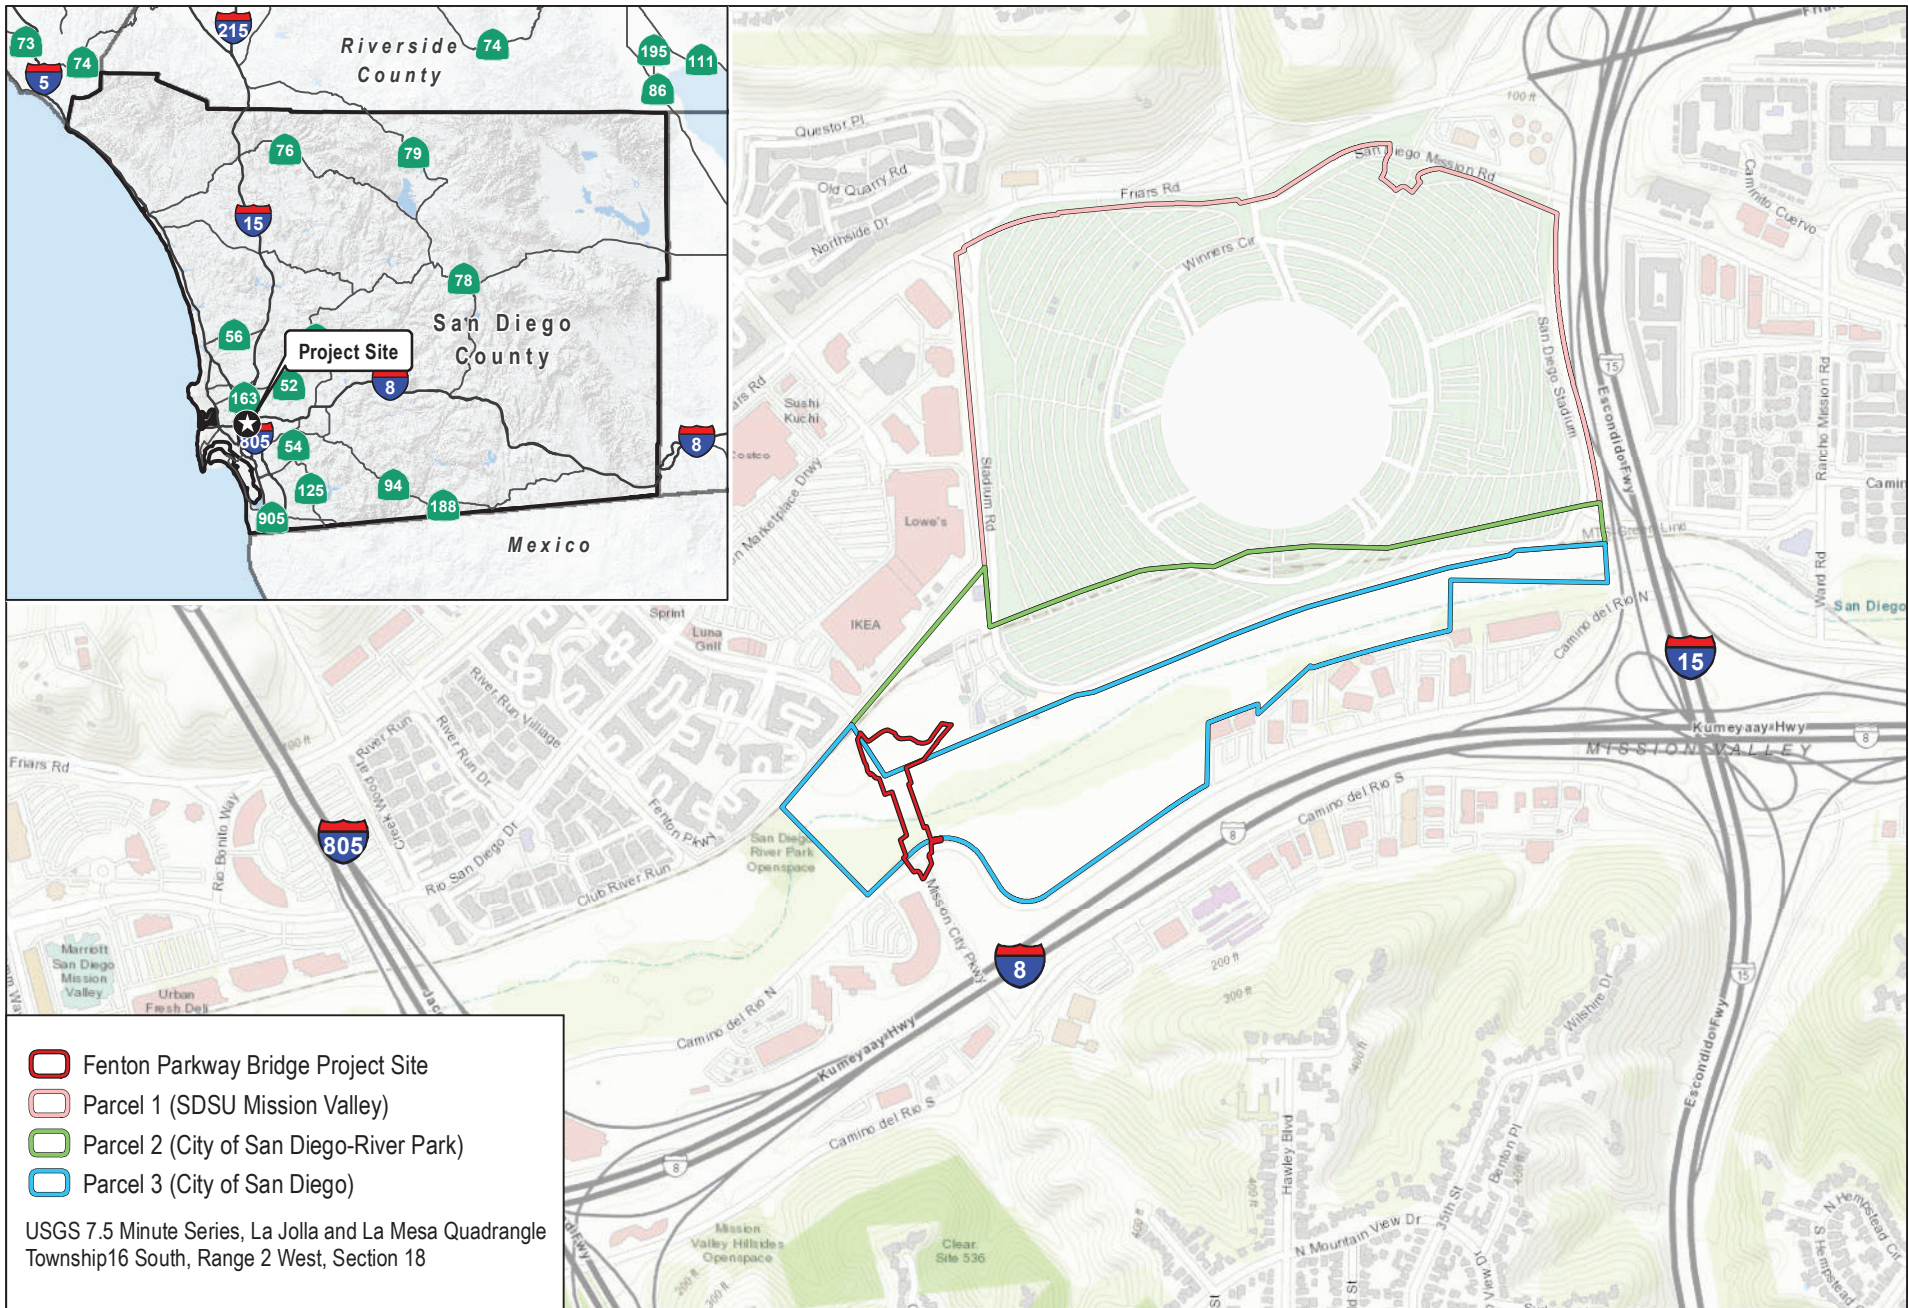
73
74
5
215
Riverside County
74
195
111
86
76
79
15
78
56
San Diego County
Project Site
52
8
163
805
54
8
125
94
188
905
Mexico

Questor Pl
Old Quarry Rd
Northside Dr
Friars Rd
San Diego Mission Rd
Winners Cir
Camino Cuervo
100 ft
Sushi Kuchi
Costco
Marketplace Drwy
Lowe's
IKEA
Stadium Rd
San Diego Stadium
Escondido Fwy
Rancho Mission Rd
Camin
MTS Green Line
Camino del Rio N
Ward Rd
San Diego
15
Kumeyaay Hwy
MISSION VALLEY
8
Sprint
Luna Grill
River Run Village
River Run Dr
River Run
Creek Wood Pl
Friars Rd
Rio Bonito Way
805
Rio San Diego Dr
Club River Run
Fenton Pkwy
San Diego River Park Openspace
Mission City Pkwy
Camino del Rio S
8
200 ft
300 ft
Marriott San Diego Mission Valley
Urban Fresh Deli
Camino del Rio N
Kumeyaay Hwy
Camino del Rio S
8
Wilshire Dr
Escondido Fwy
Hawley Blvd
Benton Pl
35th St
N Mountain View Dr
Mission Valley Hillsides Openspace
Clear Site 536
N Hempstead Cir
S Hempstead

Fenton Parkway Bridge Project Site
Parcel 1 (SDSU Mission Valley)
Parcel 2 (City of San Diego-River Park)
Parcel 3 (City of San Diego)
USGS 7.5 Minute Series, La Jolla and La Mesa Quadrangle
Township16 South, Range 2 West, Section 18